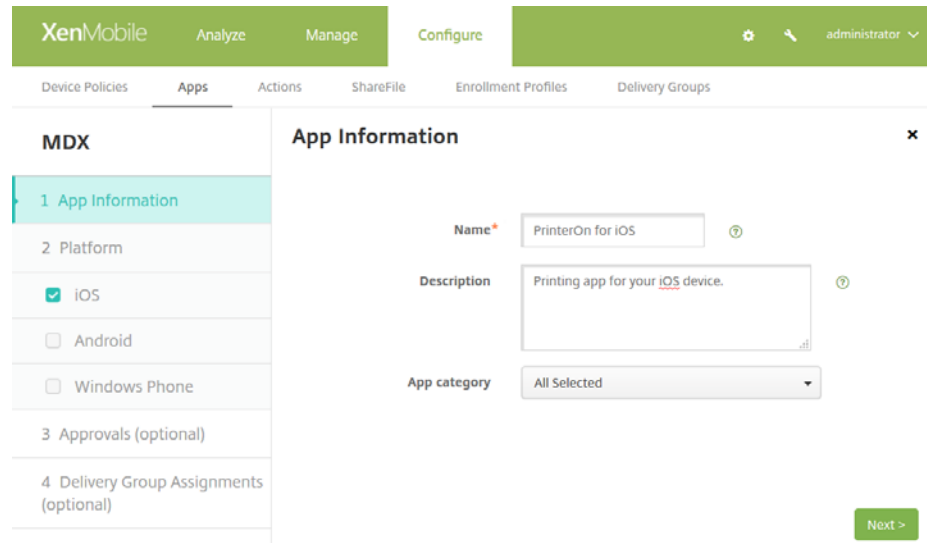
XenMobile Analyze Manage Configure administrator

Device Policies Apps Actions ShareFile Enrollment Profiles Delivery Groups

MDX

1 App Information

2 Platform

iOS

Android

Windows Phone

3 Approvals (optional)

4 Delivery Group Assignments (optional)

App Information

×

Name* PrinterOn for iOS

Description Printing app for your iOS device.

App category All Selected

Next >